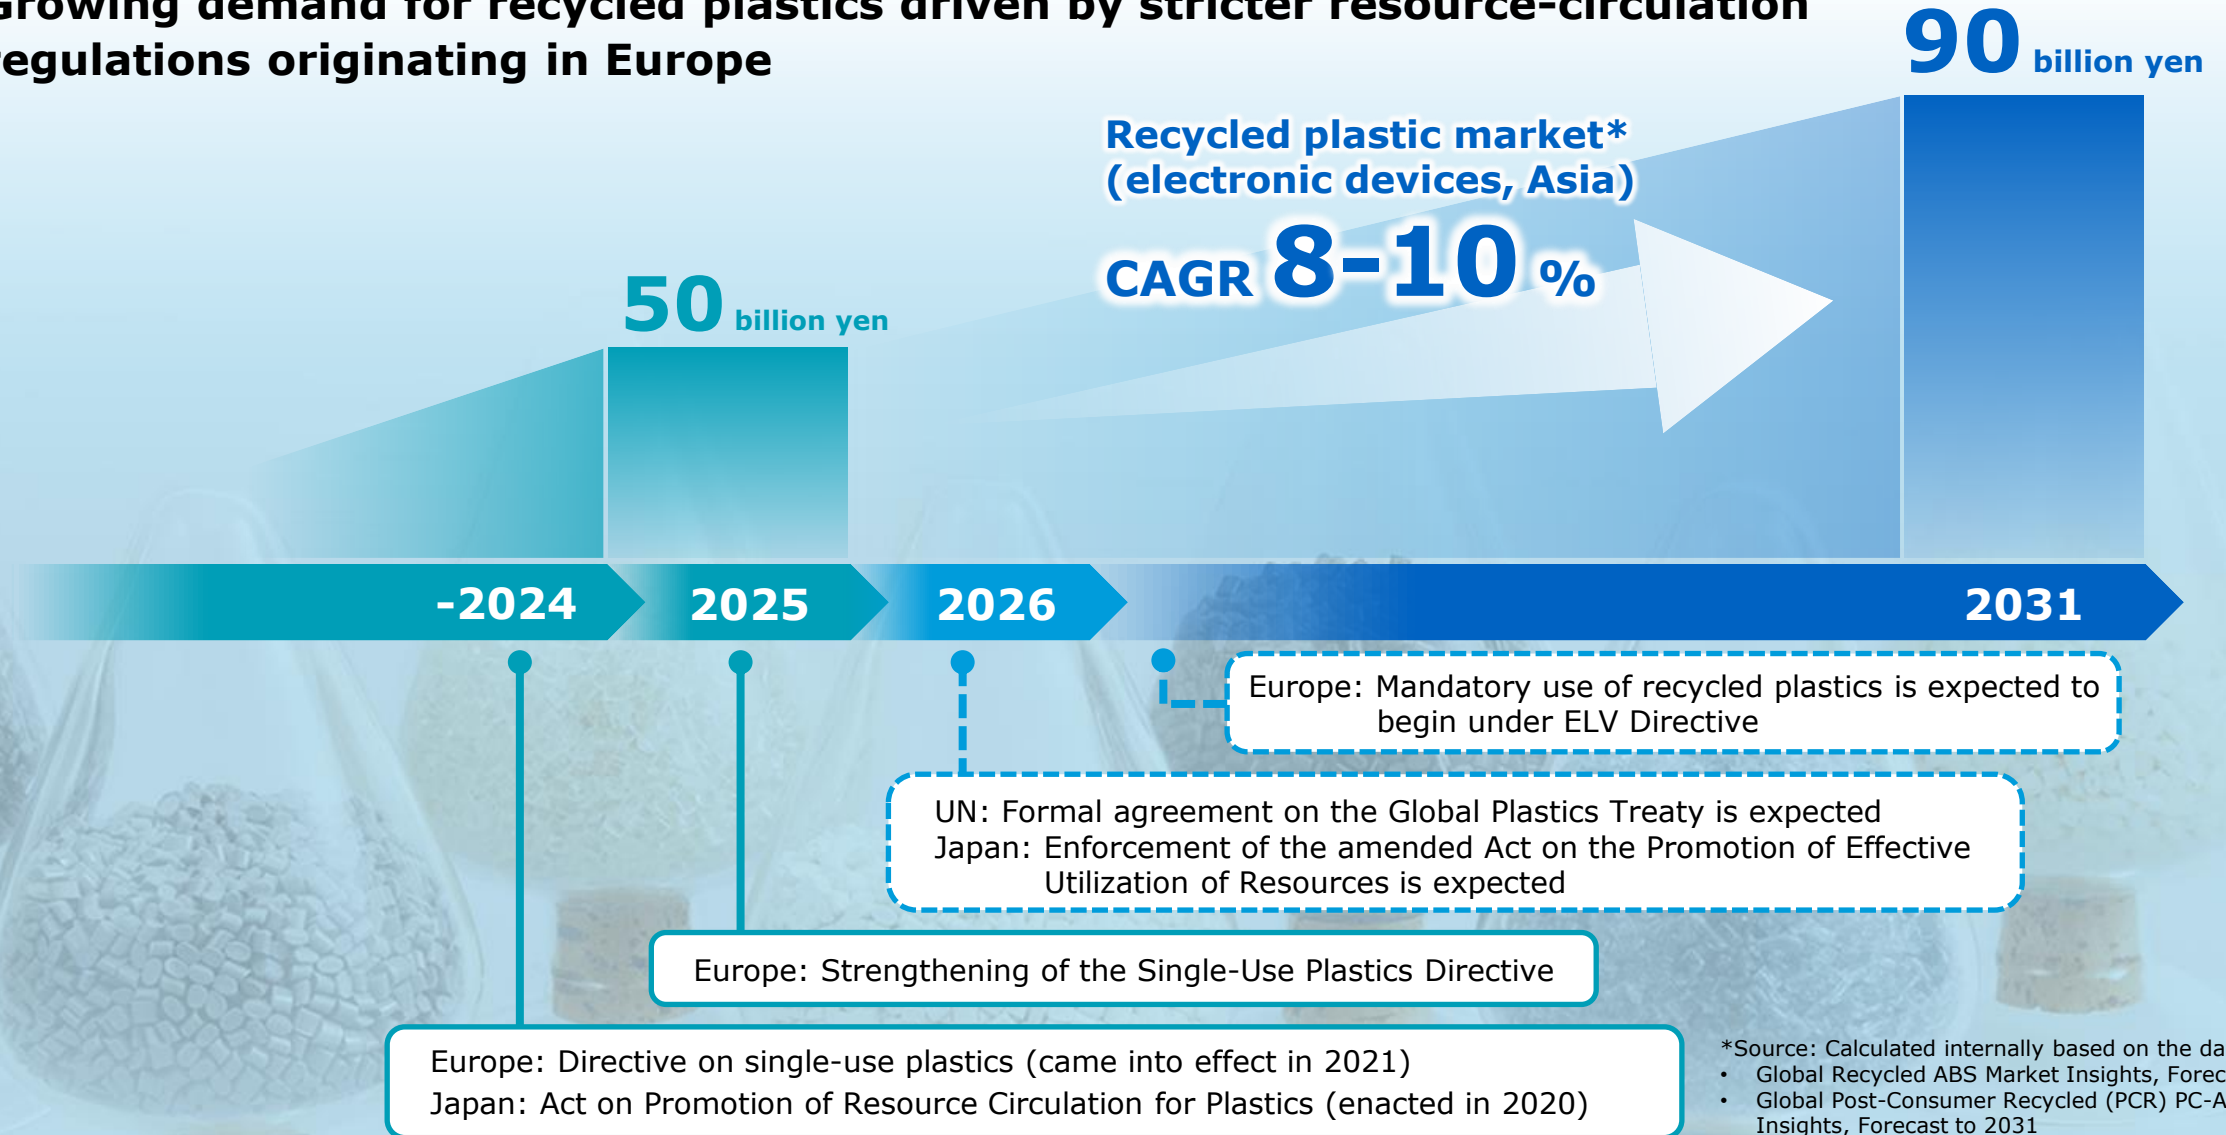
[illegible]rowing demand for recycled plastics driven by stricter resource-circulation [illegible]egulations originating in Europe

90 billion yen

Recycled plastic market* (electronic devices, Asia)

CAGR 8-10 %

50 billion yen

-2024 2025 2026 2031

Europe: Mandatory use of recycled plastics is expected to begin under ELV Directive

UN: Formal agreement on the Global Plastics Treaty is expected
Japan: Enforcement of the amended Act on the Promotion of Effective Utilization of Resources is expected

Europe: Strengthening of the Single-Use Plastics Directive

Europe: Directive on single-use plastics (came into effect in 2021)
Japan: Act on Promotion of Resource Circulation for Plastics (enacted in 2020)

*Source: Calculated internally based on the da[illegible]
• Global Recycled ABS Market Insights, Forec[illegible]
• Global Post-Consumer Recycled (PCR) PC-A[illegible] Insights, Forecast to 2031